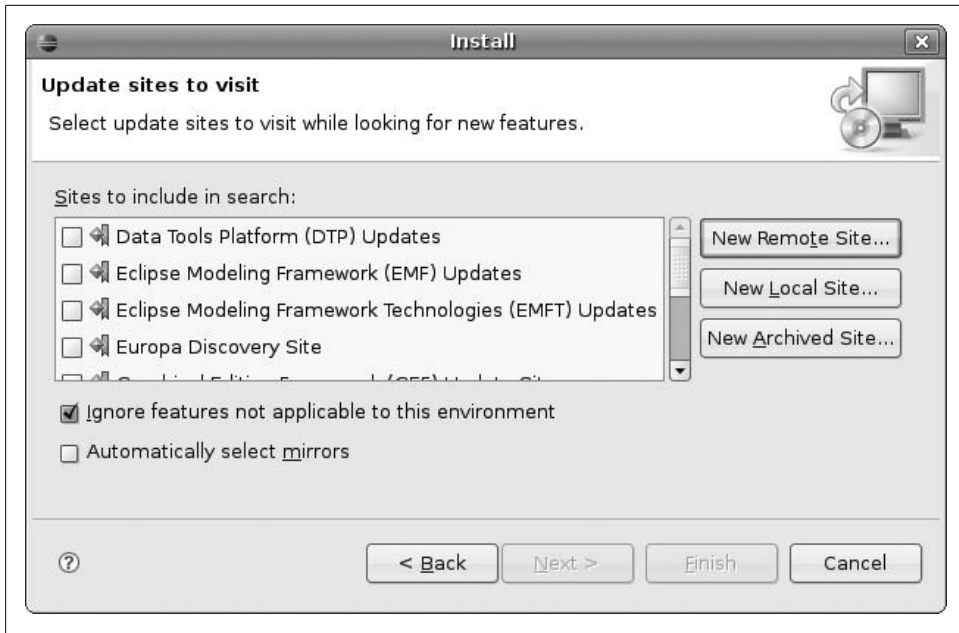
Install

Update sites to visit

Select update sites to visit while looking for new features.

Sites to include in search:

Data Tools Platform (DTP) Updates
Eclipse Modeling Framework (EMF) Updates
Eclipse Modeling Framework Technologies (EMFT) Updates
Europa Discovery Site
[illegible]

New Remote Site...
New Local Site...
New Archived Site...

Ignore features not applicable to this environment

Automatically select mirrors

< Back
Next >
Finish
Cancel